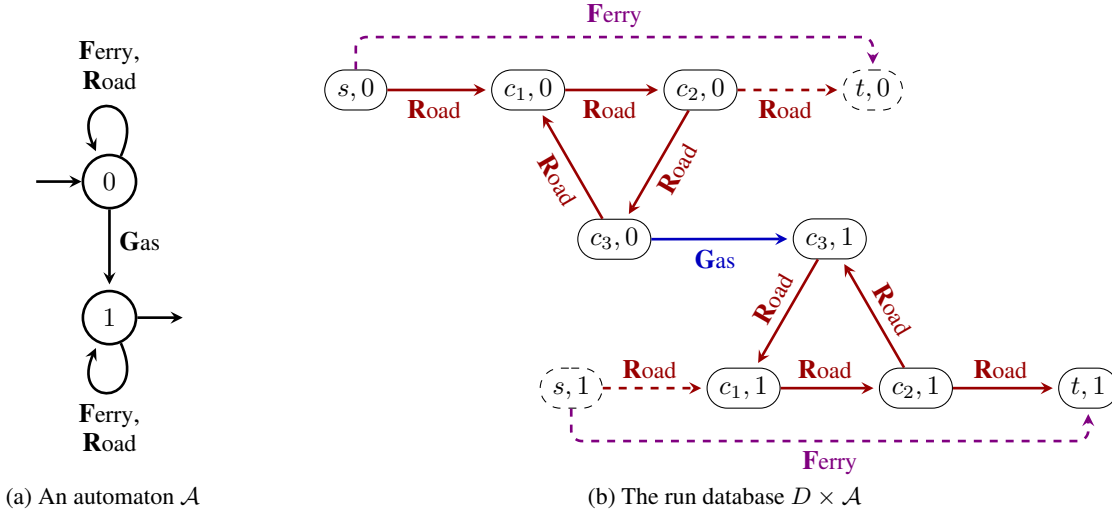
Ferry,
Road

0

Gas

1

Ferry,
Road

(a) An automaton $\mathcal{A}$

Ferry

$s, 0$ Road $c_1, 0$ Road $c_2, 0$ Road $t, 0$

Road Road

$c_3, 0$ Gas $c_3, 1$

Road Road

$s, 1$ Road $c_1, 1$ Road $c_2, 1$ Road $t, 1$

Ferry

(b) The run database $D \times \mathcal{A}$